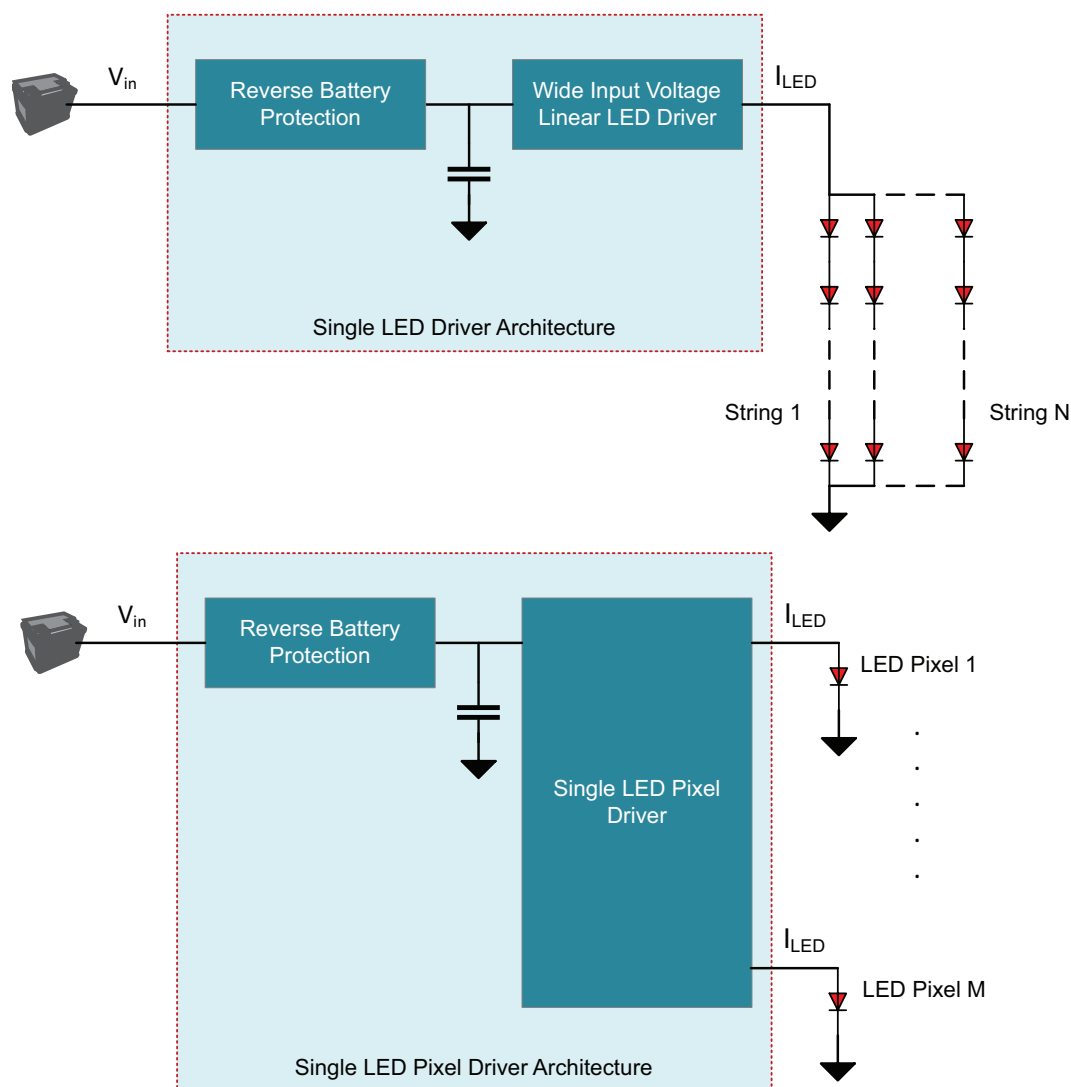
$V_{in}$

Reverse Battery Protection

Wide Input Voltage Linear LED Driver

$I_{LED}$

Single LED Driver Architecture

String 1

String N

$V_{in}$

Reverse Battery Protection

Single LED Pixel Driver

$I_{LED}$

LED Pixel 1

.
.
.
.
.

$I_{LED}$

LED Pixel M

Single LED Pixel Driver Architecture